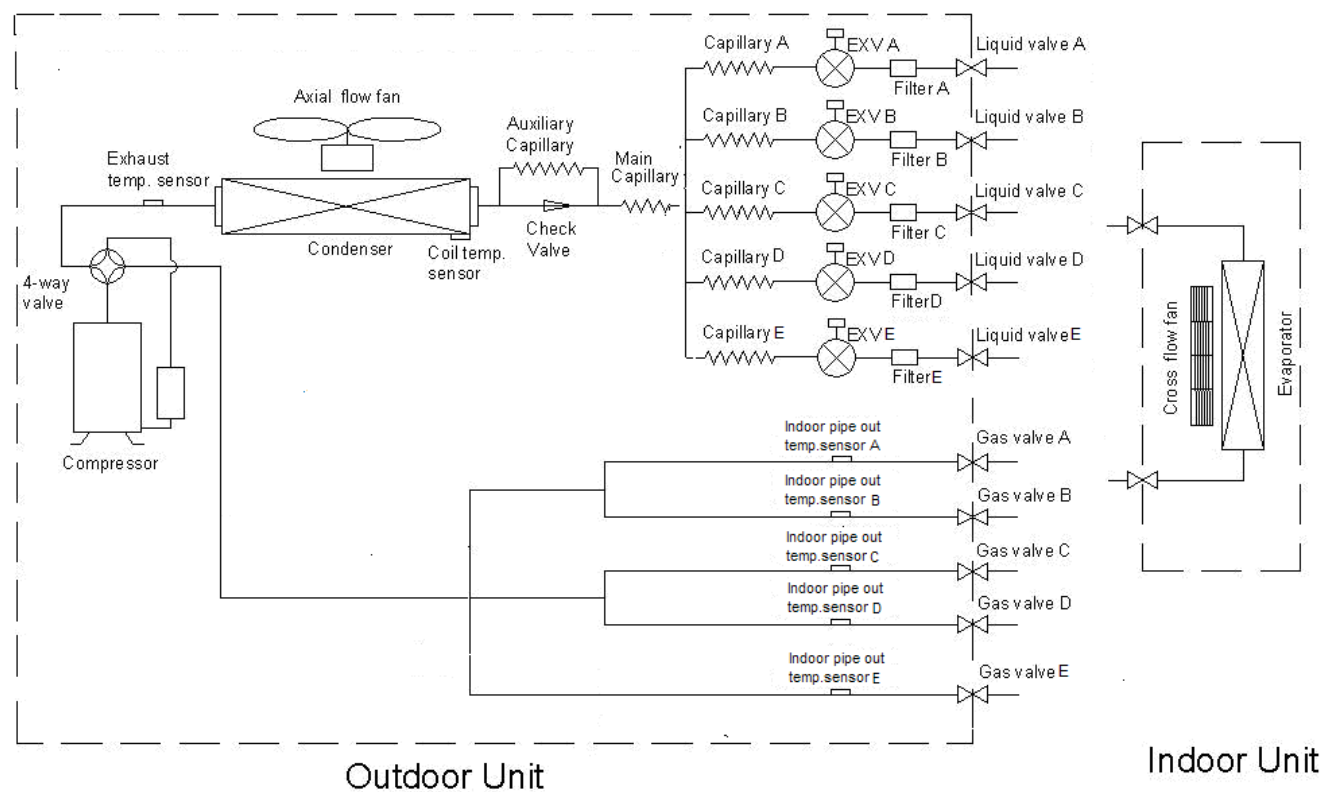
Axial flow fan

Auxiliary Capillary

Main Capillary

Capillary A
EXV A
Filter A
Liquid valve A

Capillary B
EXV B
Filter B
Liquid valve B

Capillary C
EXV C
Filter C
Liquid valve C

Capillary D
EXV D
FilterD
Liquid valve D

Capillary E
EXV E
FilterE
Liquid valveE

Exhaust temp. sensor

Condenser

Coil temp. sensor

Check Valve

4-way valve

Compressor

Indoor pipe out temp.sensor A
Gas valve A

Indoor pipe out temp.sensor B
Gas valve B

Indoor pipe out temp.sensor C
Gas valve C

Indoor pipe out temp.sensor D
Gas valve D

Indoor pipe out temp.sensor E
Gas valve E

Cross flow fan

Evaporator

Outdoor Unit

Indoor Unit